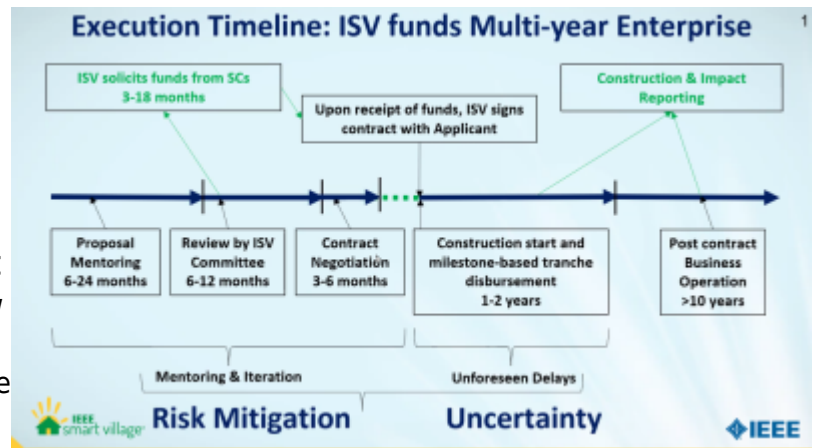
Execution Timeline: ISV funds Multi-year Enterprise

1

ISV solicits funds from SCs
3-18 months

Upon receipt of funds, ISV signs contract with Applicant

Construction & Impact Reporting

Proposal Mentoring
6-24 months

Review by ISV Committee
6-12 months

Contract Negotiation
3-6 months

Construction start and milestone-based tranche disbursement
1-2 years

Post contract Business Operation
>10 years

Mentoring & Iteration

Unforeseen Delays

Risk Mitigation

Uncertainty

IEEE smart village

IEEE